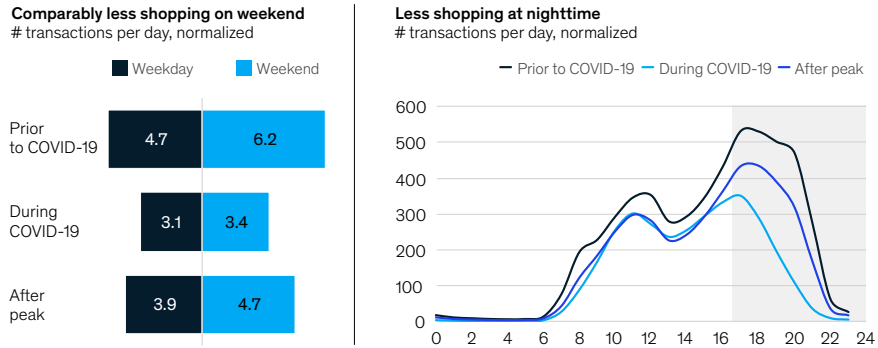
Comparably less shopping on weekend
# transactions per day, normalized

Weekday Weekend

| | Weekday | Weekend |
|---|---|---|
| Prior to COVID-19 | 4.7 | 6.2 |
| During COVID-19 | 3.1 | 3.4 |
| After peak | 3.9 | 4.7 |

Less shopping at nighttime
# transactions per day, normalized

Prior to COVID-19 During COVID-19 After peak

600
500
400
300
200
100
0

0 2 4 6 8 10 12 14 16 18 20 22 24